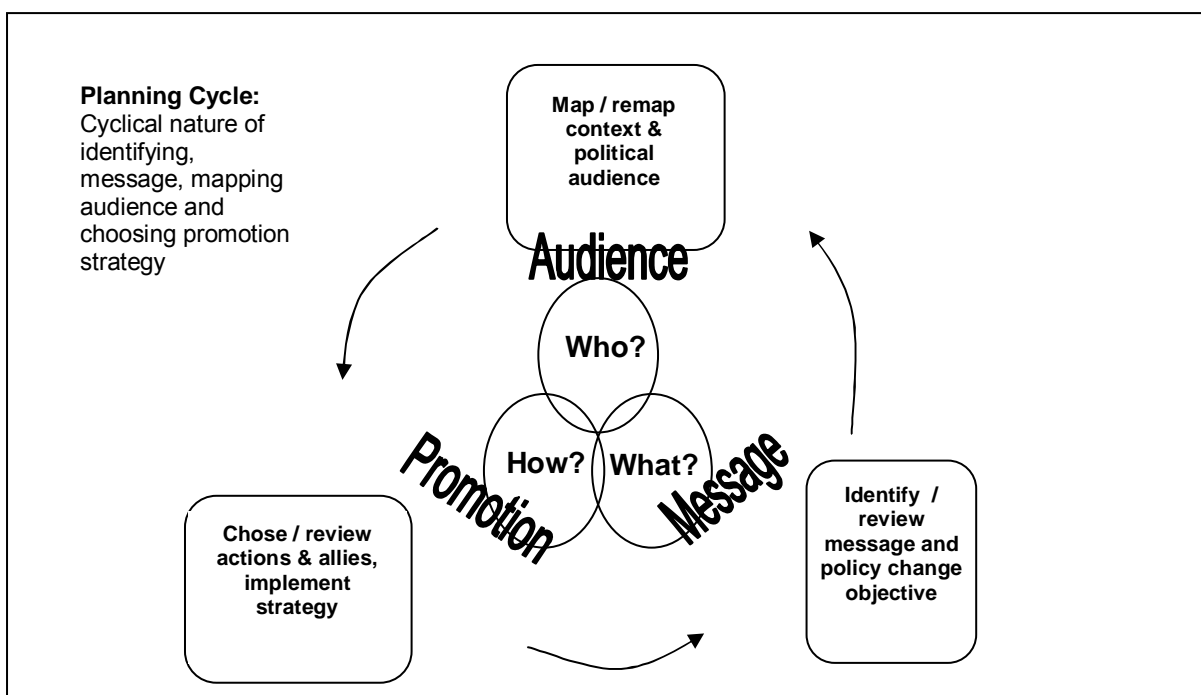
**Planning Cycle:**
Cyclical nature of identifying, message, mapping audience and choosing promotion strategy

Map / remap context & political audience

Audience

Who?

Promotion

How?

What?

Message

Identify / review message and policy change objective

Chose / review actions & allies, implement strategy